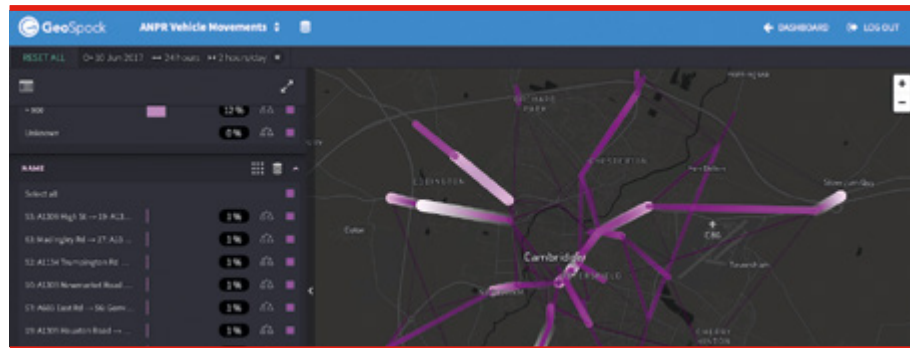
GeoSpock ANPR Vehicle Movements

DASHBOARD LOG OUT

RESET ALL 0–10 Jun 2017 24 hours 2 hours/day

> 900 12 %

Unknown 0 %

NAME

Select all

55: A1309 High St → 19: A13...  1 %

63: Madingley Rd → 27: A13...  1 %

52: A1134 Trumpington Rd ...  1 %

10: A1303 Newmarket Road ...  1 %

57: A603 East Rd → 56: Gonv...  1 %

19: A1309 Histon Road → ...  1 %

Horningsea

CHESTERTON

ARBURY

Fen Ditton

Stow cum Quy

C86

Coton

Cambridge

PETERSFIELD

Teversham

CHERRY HINTON

+

−